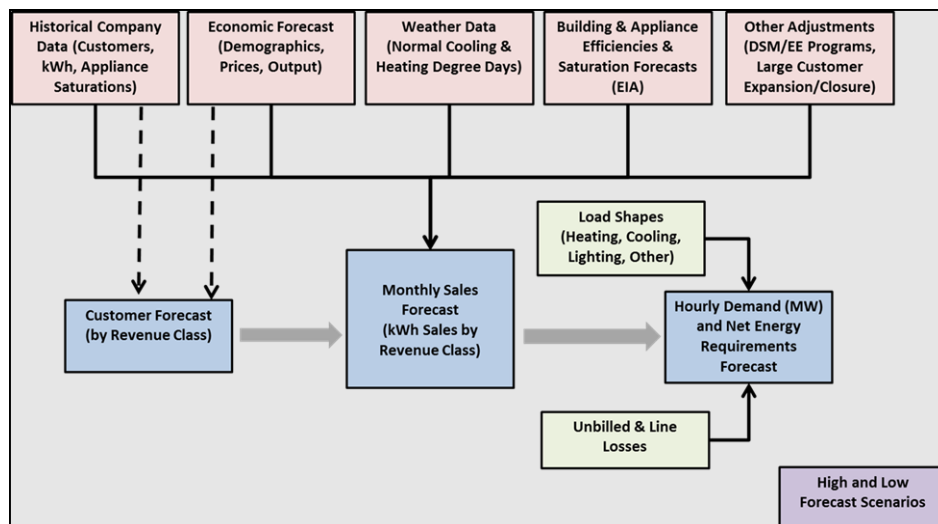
Historical Company Data (Customers, kWh, Appliance Saturations)

Economic Forecast (Demographics, Prices, Output)

Weather Data (Normal Cooling & Heating Degree Days)

Building & Appliance Efficiencies & Saturation Forecasts (EIA)

Other Adjustments (DSM/EE Programs, Large Customer Expansion/Closure)

Load Shapes (Heating, Cooling, Lighting, Other)

Customer Forecast (by Revenue Class)

Monthly Sales Forecast (kWh Sales by Revenue Class)

Hourly Demand (MW) and Net Energy Requirements Forecast

Unbilled & Line Losses

High and Low Forecast Scenarios